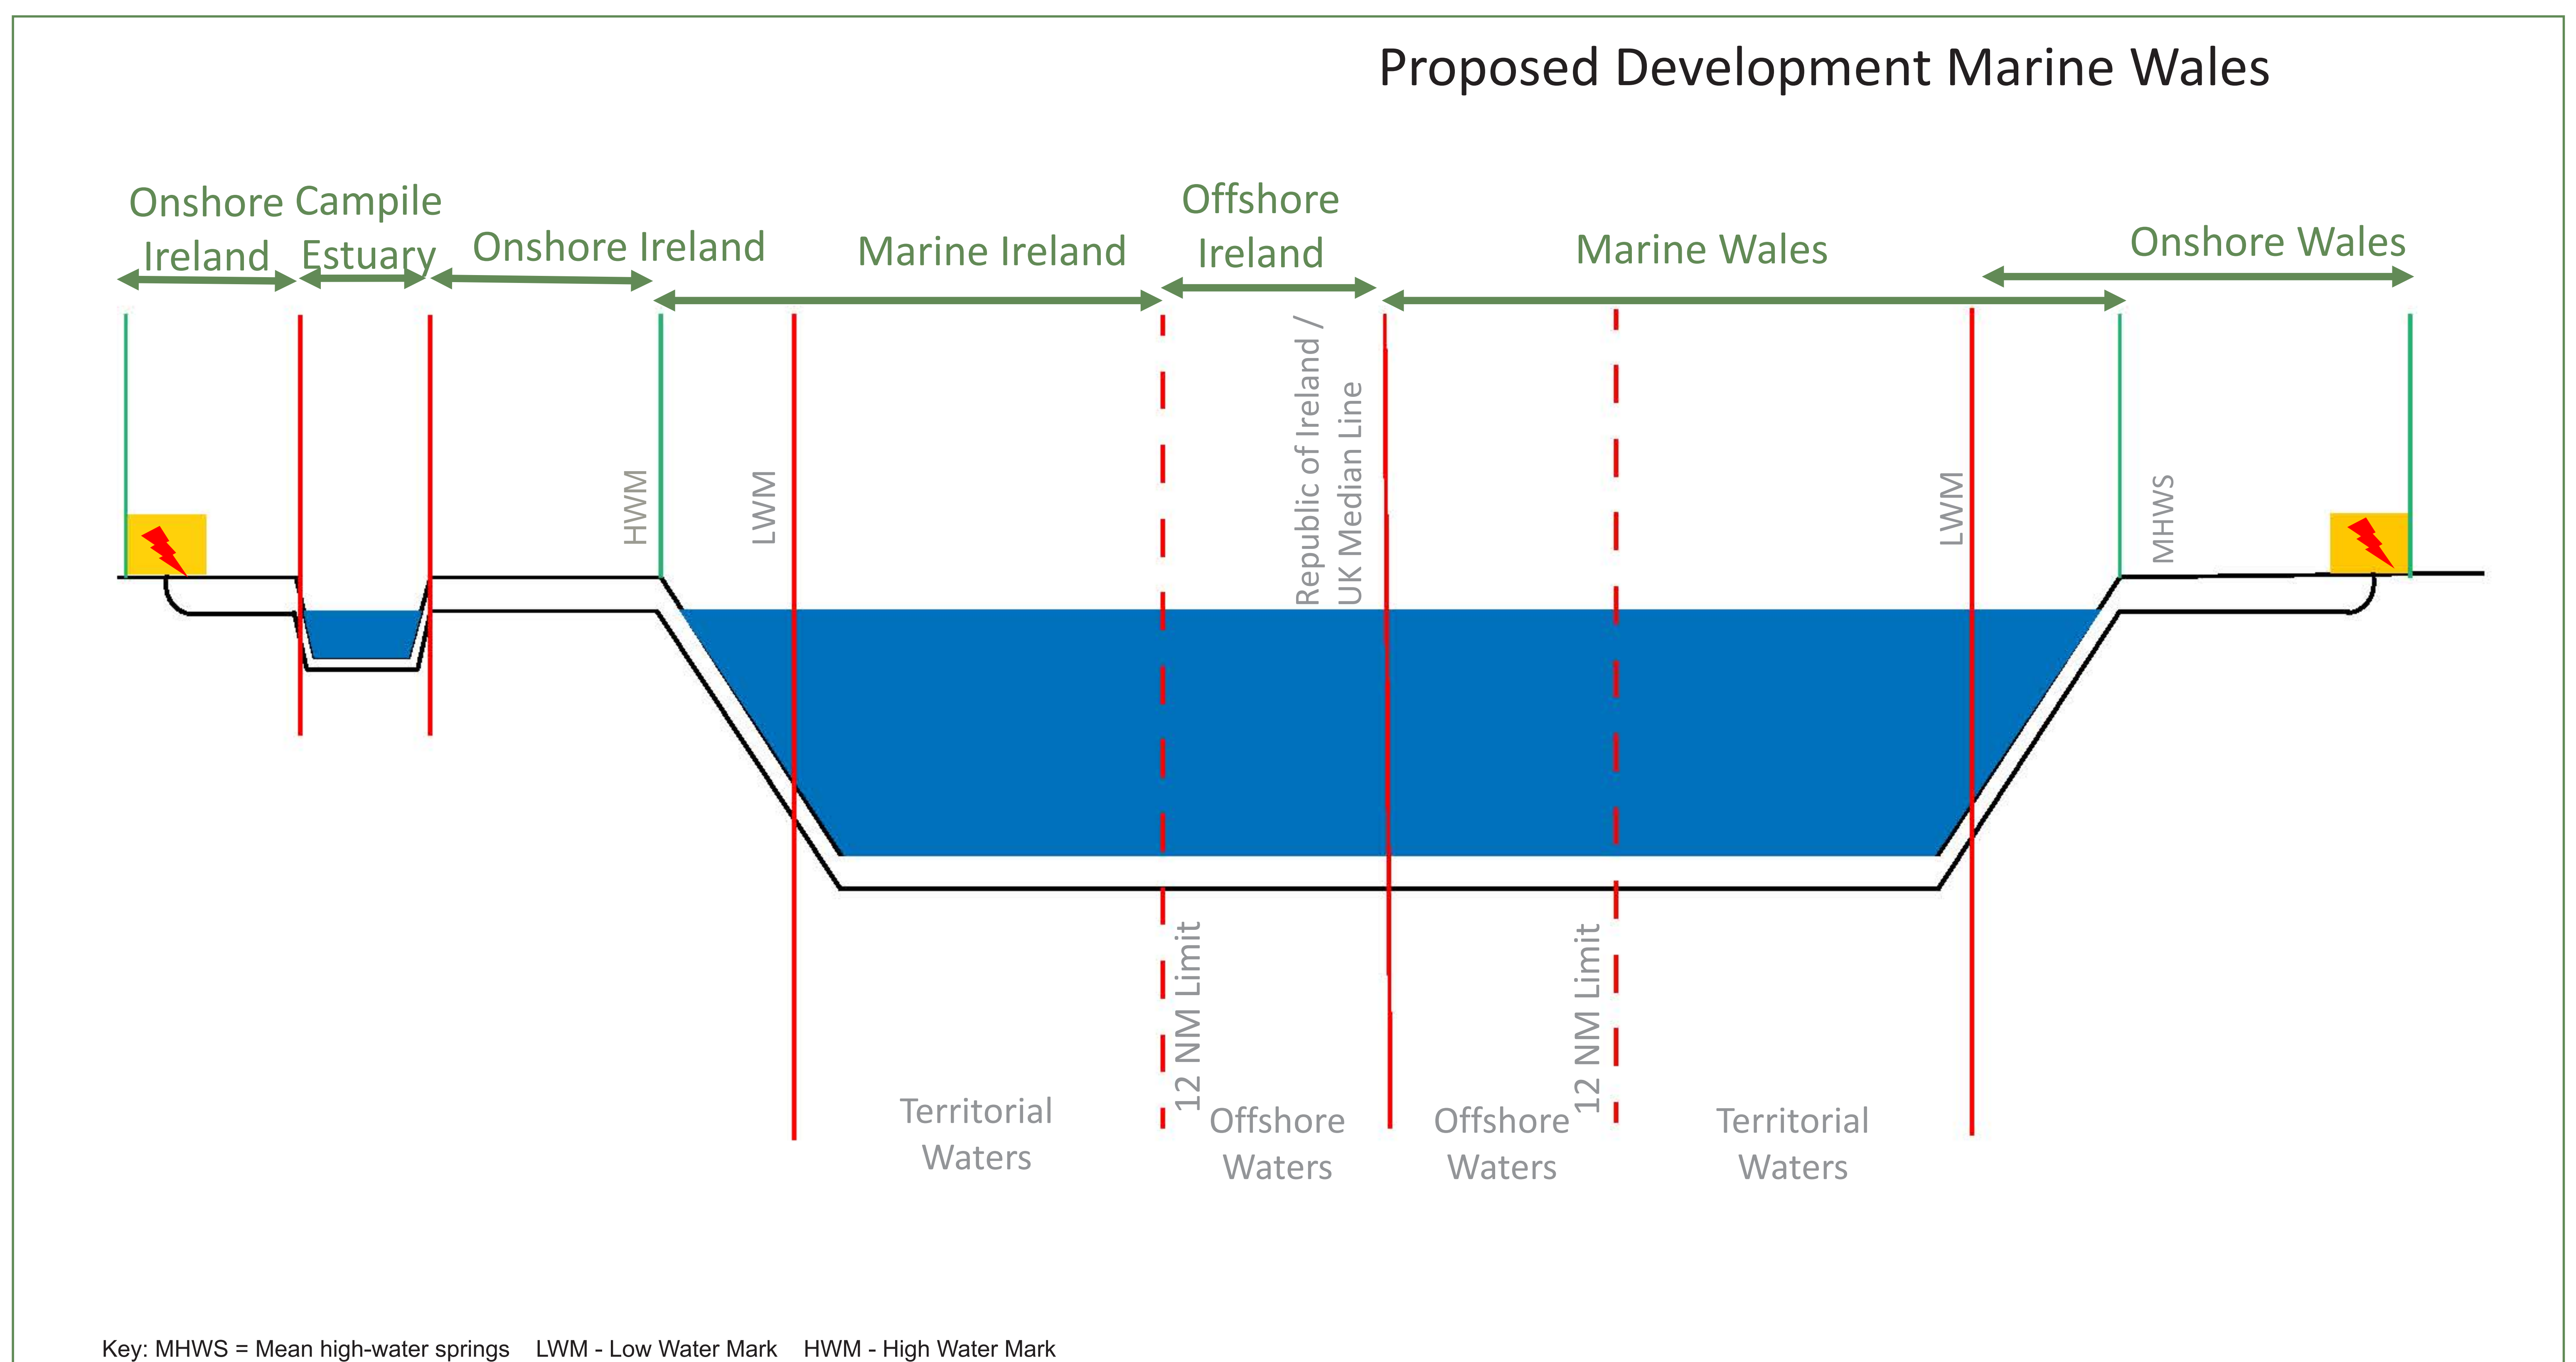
Proposed Development Marine Wales

Onshore Ireland

Campile Estuary

Onshore Ireland

Marine Ireland

Offshore Ireland

Marine Wales

Onshore Wales

HWM

LWM

Republic of Ireland / UK Median Line

LWM

MHWS

12 NM Limit

12 NM Limit

Territorial Waters

Offshore Waters

Offshore Waters

Territorial Waters

Key: MHWS = Mean high-water springs LWM - Low Water Mark HWM - High Water Mark